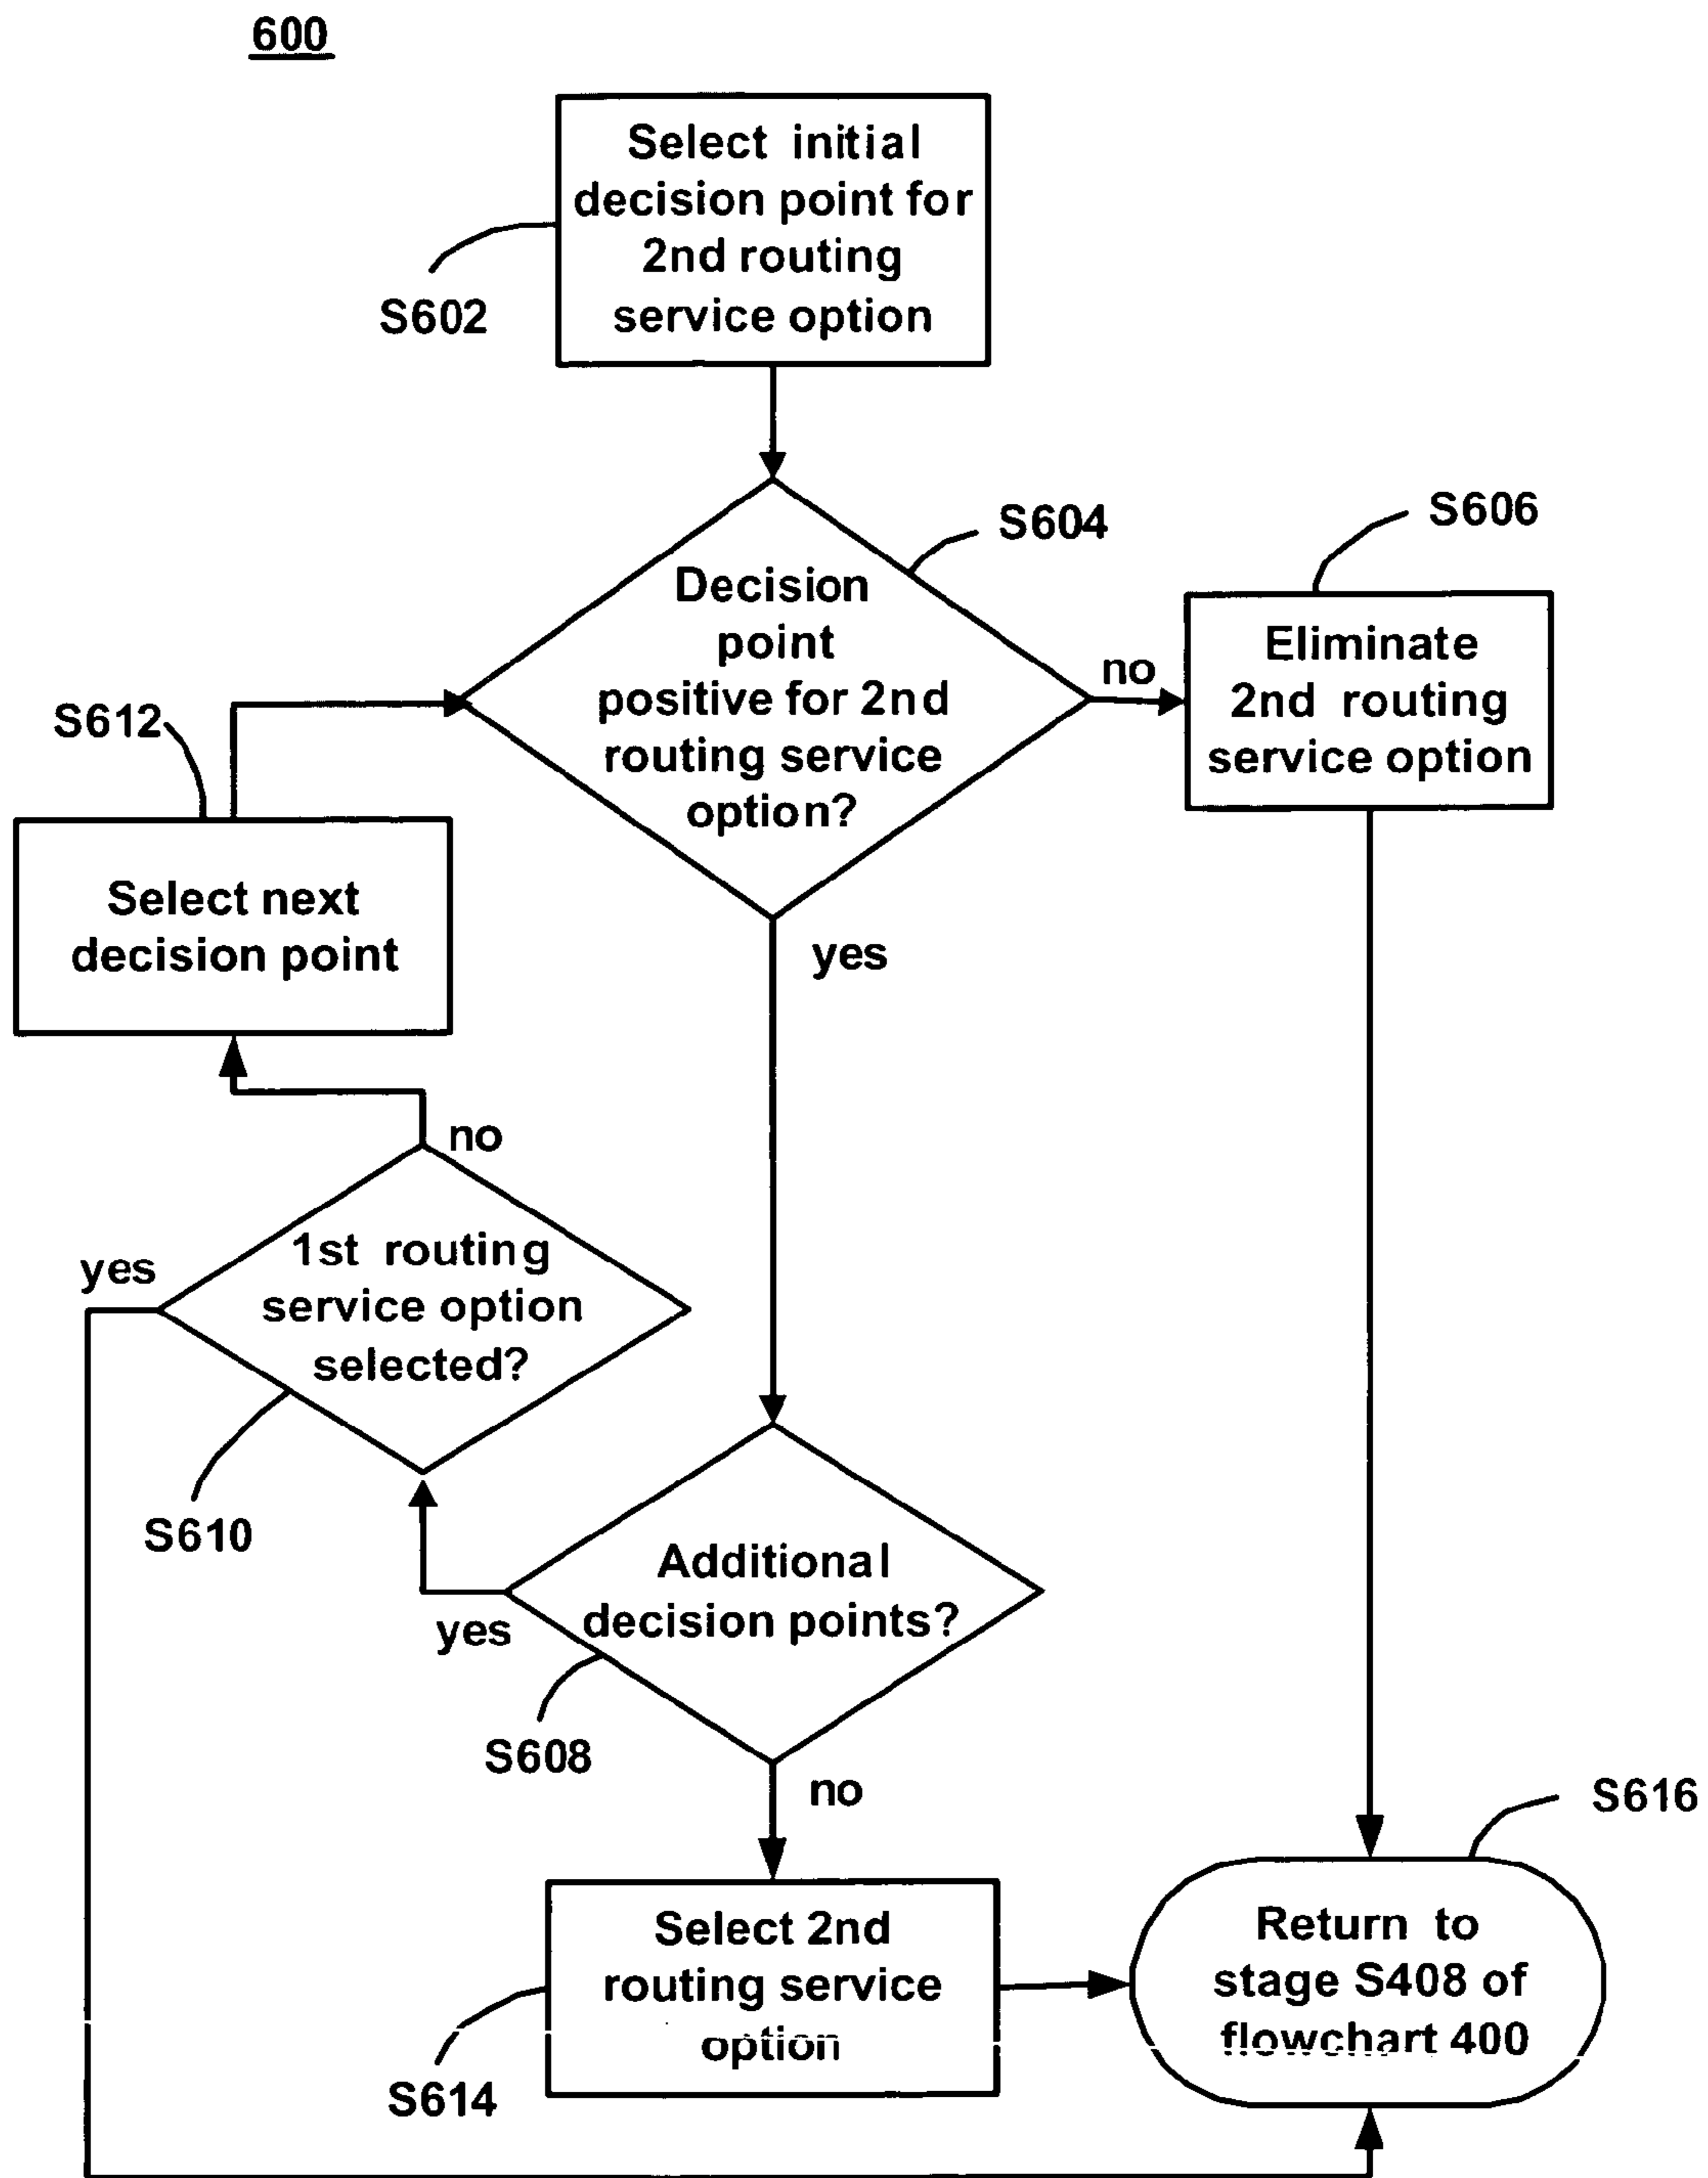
600

Select initial decision point for 2nd routing service option

S602

S604

Decision point positive for 2nd routing service option?

no

S606

Eliminate 2nd routing service option

S612

Select next decision point

yes

no

1st routing service option selected?

yes

S610

Additional decision points?

yes

S608

no

S616

Select 2nd routing service option

S614

Return to stage S408 of flowchart 400